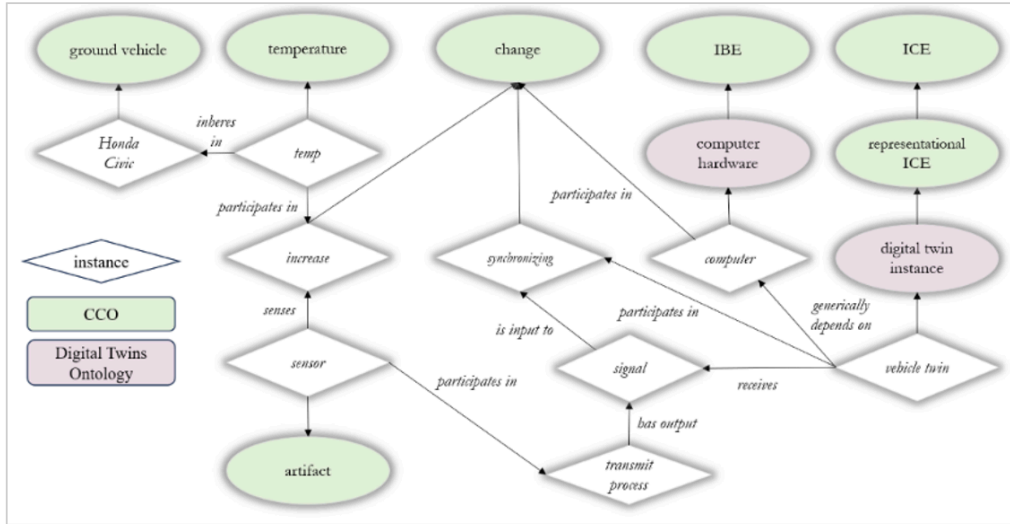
ground vehicle

temperature

change

IBE

ICE

inheres in

Honda Civic

temp

computer hardware

representational ICE

participates in

participates in

increase

synchronizing

computer

digital twin instance

instance

CCO

Digital Twins Ontology

senses

is input to

participates in

generically depends on

sensor

signal

receives

vehicle twin

participates in

has output

artifact

transmit process